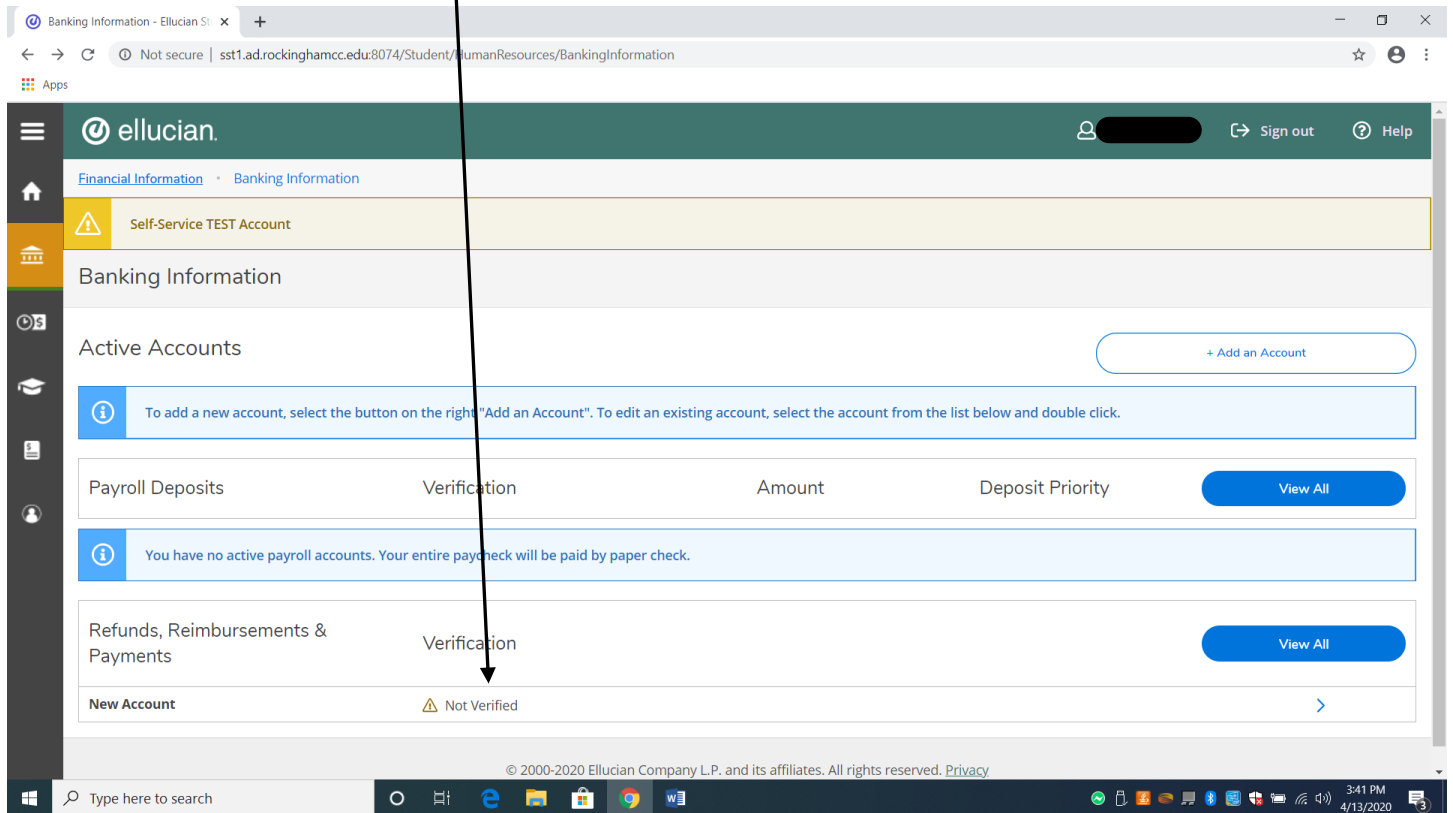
Banking Information - Ellucian S ×
+
Not secure | sst1.ad.rockinghamcc.edu:8074/Student/HumanResources/BankingInformation
Apps

ellucian.
Sign out
Help

Financial Information • Banking Information

Self-Service TEST Account

Banking Information

Active Accounts

+ Add an Account

To add a new account, select the button on the right "Add an Account". To edit an existing account, select the account from the list below and double click.

| Payroll Deposits | Verification | Amount | Deposit Priority | View All |
|---|---|---|---|---|

You have no active payroll accounts. Your entire paycheck will be paid by paper check.

| Refunds, Reimbursements & Payments | Verification | View All |
|---|---|---|
| New Account | Not Verified | |

© 2000-2020 Ellucian Company L.P. and its affiliates. All rights reserved. Privacy

Type here to search
3:41 PM
4/13/2020
3